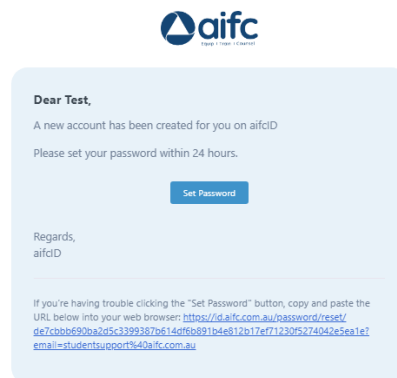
aifc
Equip | Train | Connect

Dear Test,

A new account has been created for you on aifcID

Please set your password within 24 hours.

Set Password

Regards,
aifcID

If you're having trouble clicking the "Set Password" button, copy and paste the URL below into your web browser: https://id.aifc.com.au/password/reset/de7cbbb690ba2d5c3399387b614df6b891b4e812b17ef71230f5274042e5ea1e?email=studentsupport%40aifc.com.au